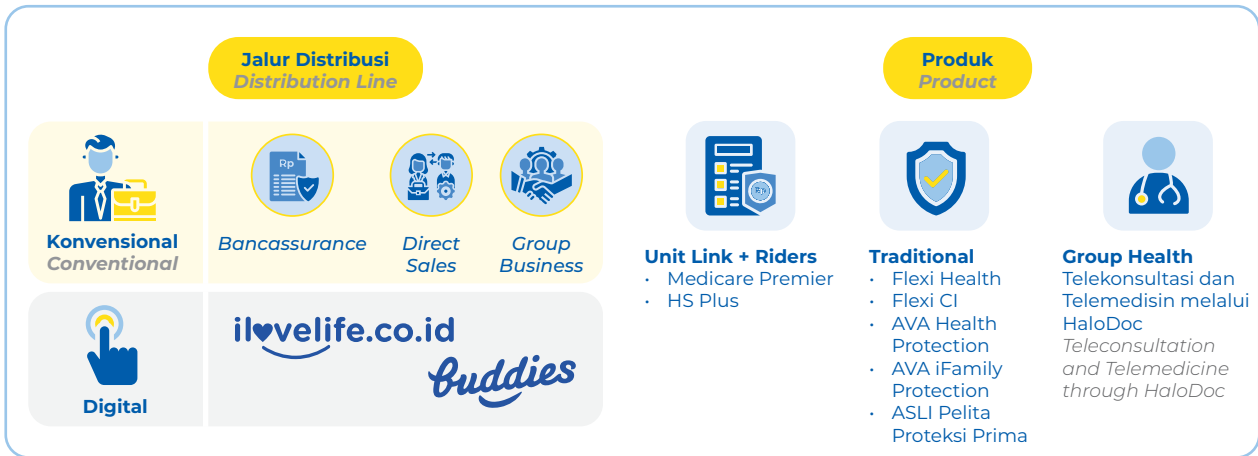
Jalur Distribusi
Distribution Line

Konvensional
Conventional

Rp

Bancassurance

Direct Sales

Group Business

Digital

ilovelife.co.id
Buddies

Produk
Product

Unit Link + Riders
• Medicare Premier
• HS Plus

Traditional
• Flexi Health
• Flexi CI
• AVA Health Protection
• AVA iFamily Protection
• ASLI Pelita Proteksi Prima

Group Health
Telekonsultasi dan Telemedisin melalui HaloDoc
Teleconsultation and Telemedicine through HaloDoc